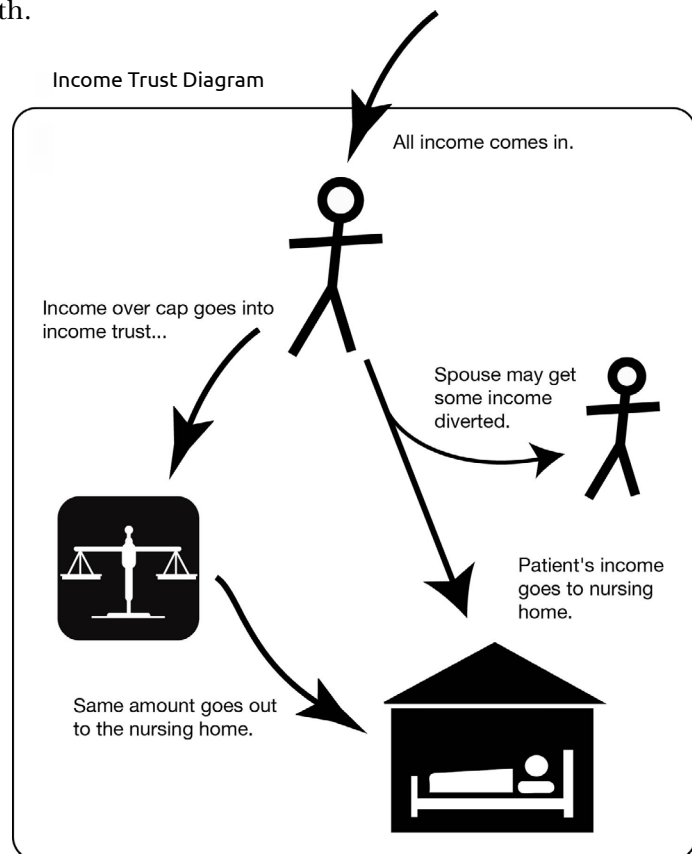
th.

Income Trust Diagram

All income comes in.

Income over cap goes into income trust...

Spouse may get some income diverted.

Patient's income goes to nursing home.

Same amount goes out to the nursing home.